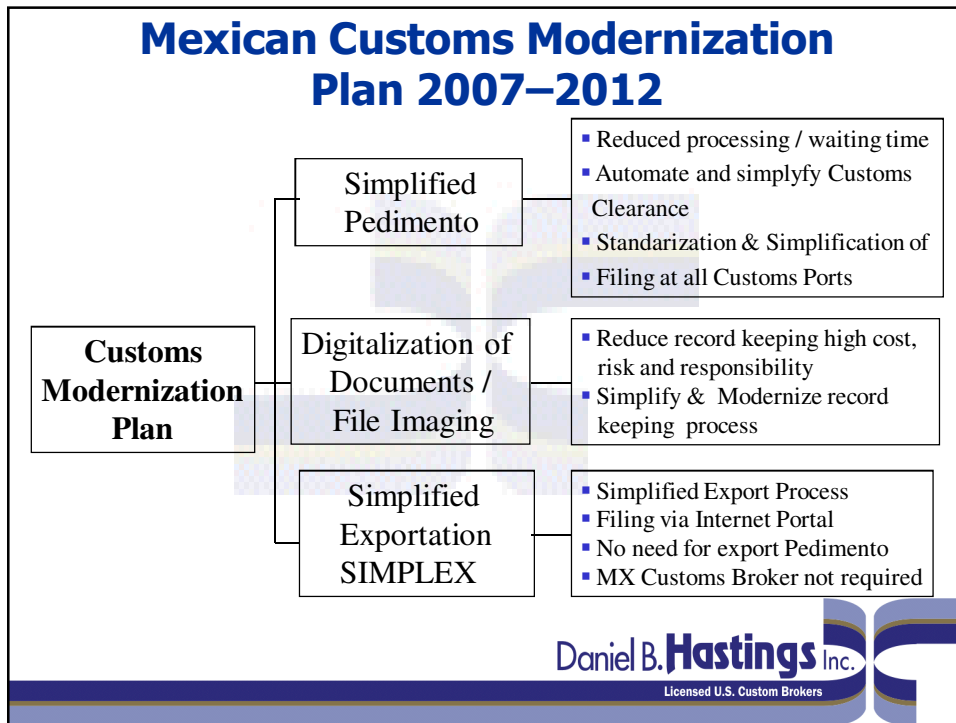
Mexican Customs Modernization Plan 2007–2012

Customs Modernization Plan

Simplified Pedimento

- Reduced processing / waiting time
- Automate and simplyfy Customs Clearance
- Standarization & Simplification of
- Filing at all Customs Ports

Digitalization of Documents / File Imaging

- Reduce record keeping high cost, risk and responsibility
- Simplify & Modernize record keeping process

Simplified Exportation SIMPLEX

- Simplified Export Process
- Filing via Internet Portal
- No need for export Pedimento
- MX Customs Broker not required

Daniel B. Hastings Inc.
Licensed U.S. Custom Brokers